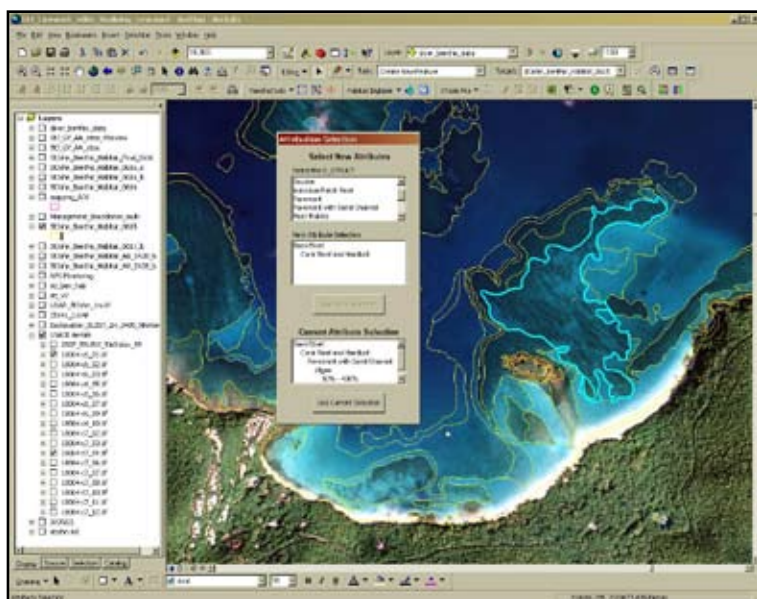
Select New Attributes

Coral Reef and Hardbott

Current Attribute Selection

Coral Reef and Hardbott

Pavement with Sand Channel

Algae

Use Current Selection

Layers

Display

Source

Selection

Catalog